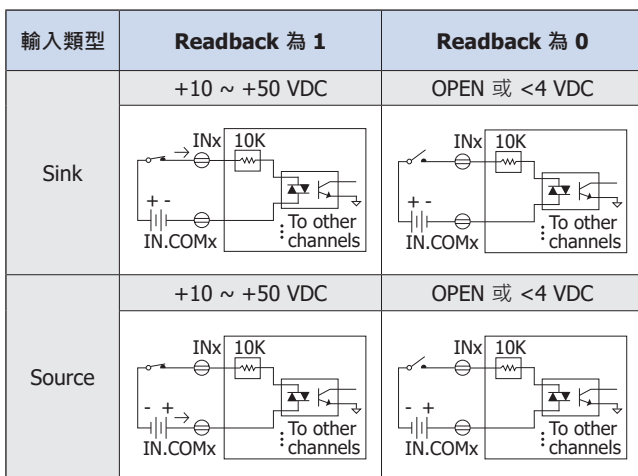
| 輸入類型 | Readback 為 1 | Readback 為 0 |
|---|---|---|
| Sink | +10 ~ +50 VDC<br>INx 10K<br>+ -<br>IN.COMx<br>To other channels | OPEN 或 <4 VDC<br>INx 10K<br>+ -<br>IN.COMx<br>To other channels |
| Source | +10 ~ +50 VDC<br>INx 10K<br>- +<br>IN.COMx<br>To other channels | OPEN 或 <4 VDC<br>INx 10K<br>- +<br>IN.COMx<br>To other channels |